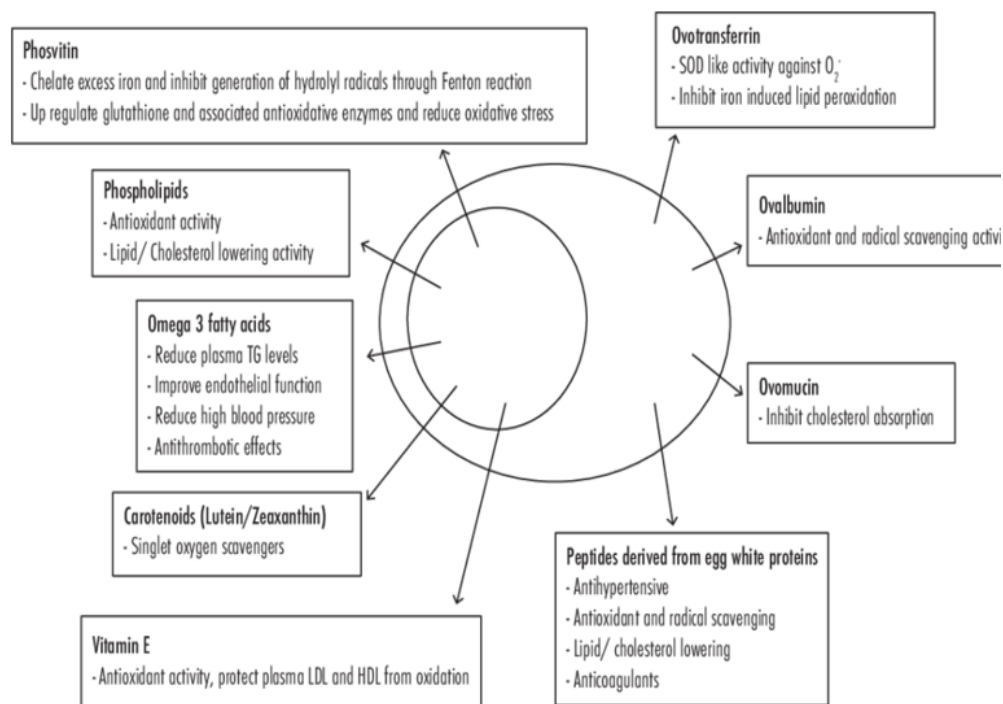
Phosvitin
- Chelate excess iron and inhibit generation of hydrolyl radicals through Fenton reaction
- Up regulate glutathione and associated antioxidative enzymes and reduce oxidative stress

Ovotransferrin
- SOD like activity against $O_2^-$
- Inhibit iron induced lipid peroxidation

Phospholipids
- Antioxidant activity
- Lipid/ Cholesterol lowering activity

Ovalbumin
- Antioxidant and radical scavenging activi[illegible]

Omega 3 fatty acids
- Reduce plasma TG levels
- Improve endothelial function
- Reduce high blood pressure
- Antithrombotic effects

Ovomucin
- Inhibit cholesterol absorption

Carotenoids (Lutein/Zeaxanthin)
- Singlet oxygen scavengers

Peptides derived from egg white proteins
- Antihypertensive
- Antioxidant and radical scavenging
- Lipid/ cholesterol lowering
- Anticoagulants

Vitamin E
- Antioxidant activity, protect plasma LDL and HDL from oxidation